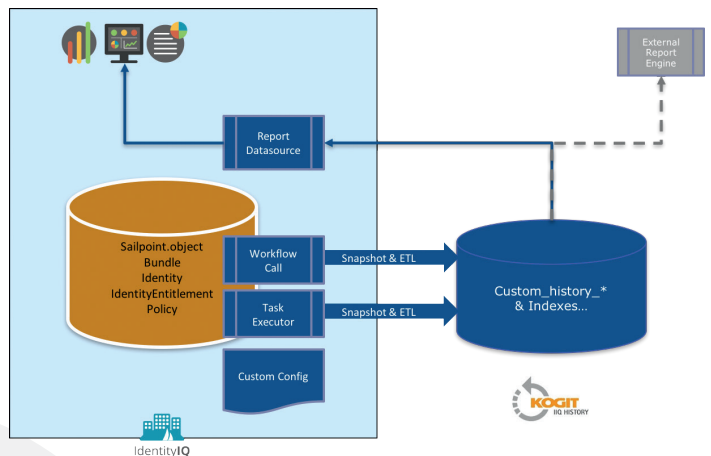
External Report Engine

Report Datasource

Sailpoint.object
Bundle
Identity
IdentityEntitlement
Policy

Workflow Call

Snapshot & ETL

Task Executor

Snapshot & ETL

Custom_history_*
& Indexes...

Custom Config

KOGIT
IIQ HISTORY

IdentityIQ